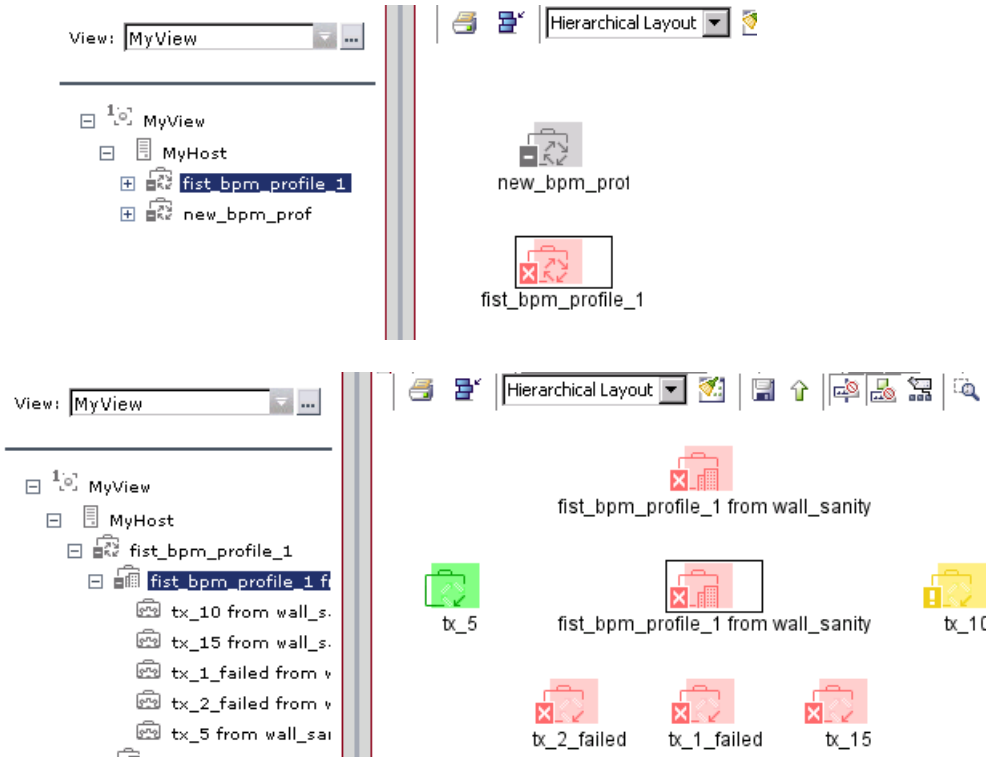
View: MyView

Hierarchical Layout

MyView
MyHost
fist_bpm_profile_1
new_bpm_prof

new_bpm_prof

fist_bpm_profile_1

View: MyView

Hierarchical Layout

MyView
MyHost
fist_bpm_profile_1
fist_bpm_profile_1 f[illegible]
tx_10 from wall_s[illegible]
tx_15 from wall_s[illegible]
tx_1_failed from w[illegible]
tx_2_failed from w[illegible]
tx_5 from wall_sa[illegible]

fist_bpm_profile_1 from wall_sanity

tx_5

fist_bpm_profile_1 from wall_sanity

tx_10

tx_2_failed

tx_1_failed

tx_15